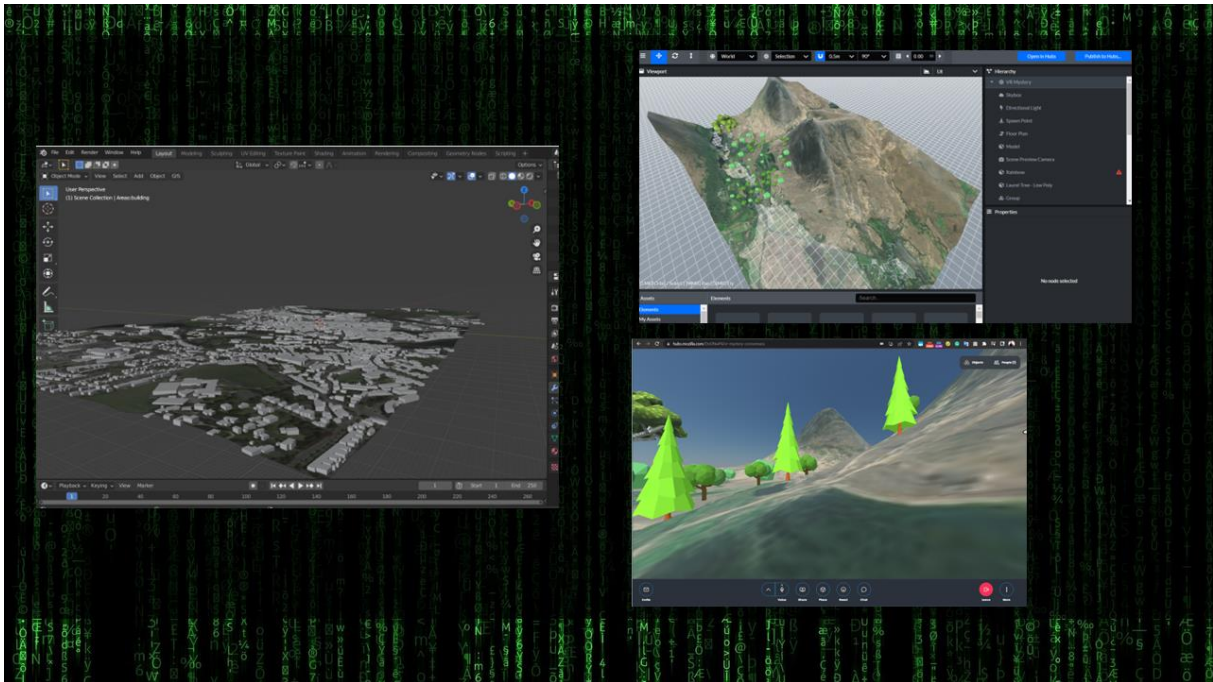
File Edit Render Window Help Layout Modeling Sculpting UV Editing Texture Paint Shading Animation Rendering Compositing Geometry Nodes Scripting

Global

Options

Object Mode View Select Add Object

User Perspective
(1) Scene Collection | Areas:building

Playback Keying View Marker

1 20 40 60 80 100 120 140 160 180 200 220 240 260

Start 1 End 250

World Selection 0.5m 90° 0.00

Open in Hubs Publish to Hubs...

Viewport

UI

Hierarchy

VR Mystery
Skybox
Directional Light
Spawn Point
Floor Plan
Model
Scene Preview Camera
Rainbow
Laurel Tree - Low Poly
Group

Properties

No node selected

Assets

Elements

Elements
My Assets

Search...

hubs.mozilla.com

Invite Share Places React Chat Leave More